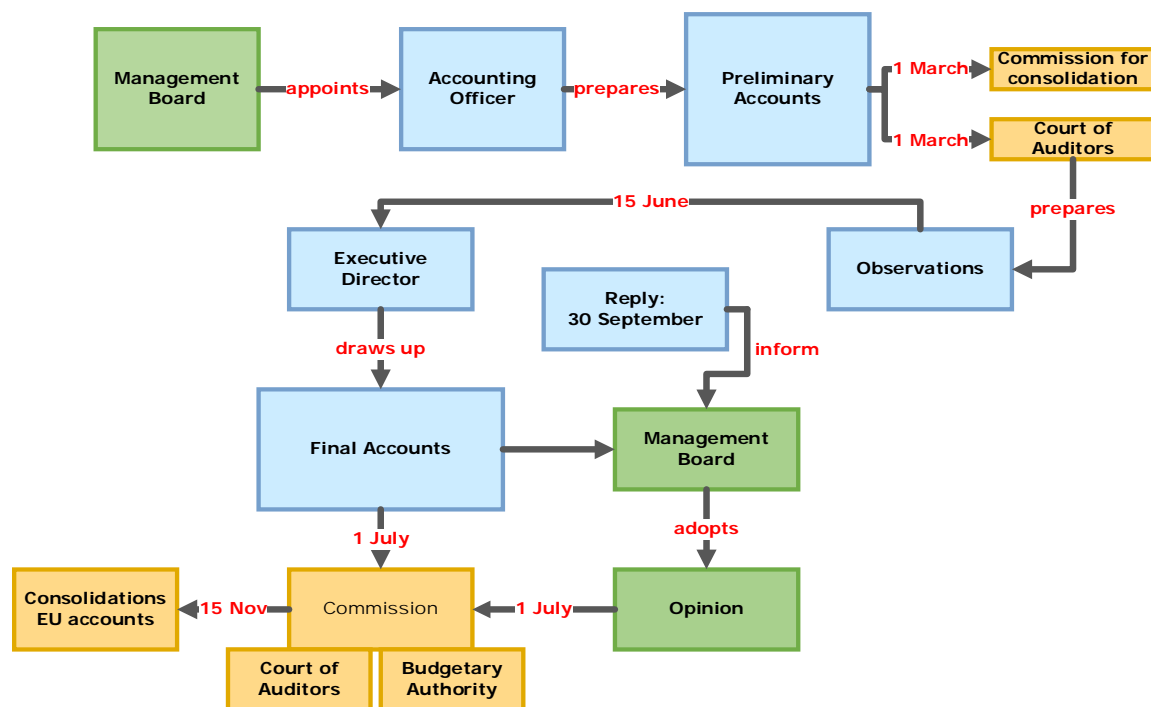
Management Board

appoints

Accounting Officer

prepares

Preliminary Accounts

1 March

Commission for consolidation

1 March

Court of Auditors

prepares

15 June

Executive Director

Observations

Reply: 30 September

inform

draws up

Final Accounts

Management Board

adopts

1 July

Consolidations EU accounts

15 Nov

Commission

1 July

Opinion

Court of Auditors

Budgetary Authority